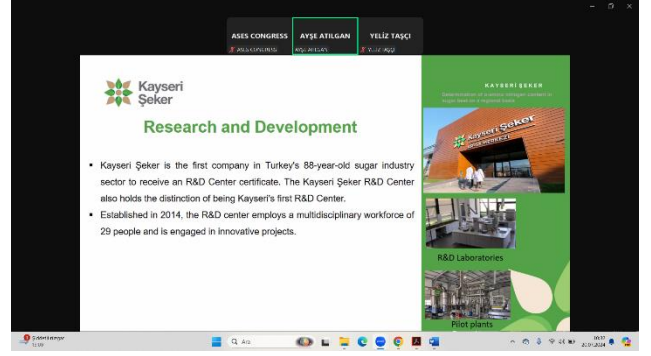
ASES CONGRESS
ASES CONGRESS

AYŞE ATILGAN
AYŞE ATILGAN

YELİZ TAŞÇI
YELİZ TAŞÇI

Kayseri Şeker

Research and Development

▪ Kayseri Şeker is the first company in Turkey's 88-year-old sugar industry sector to receive an R&D Center certificate. The Kayseri Şeker R&D Center also holds the distinction of being Kayseri's first R&D Center.

▪ Established in 2014, the R&D center employs a multidisciplinary workforce of 29 people and is engaged in innovative projects.

KAYSERİ ŞEKER

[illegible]

Kayseri Şeker

R&D Laboratories

Pilot plants

Ara